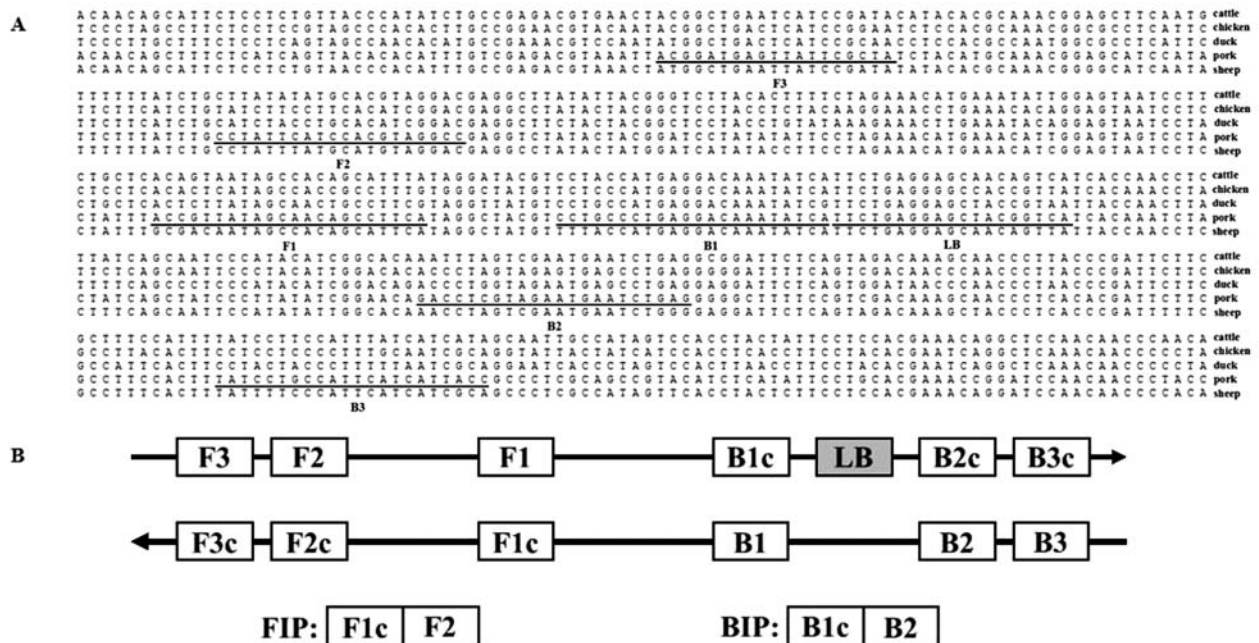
A

ACAACAGCATTCTCCTCTGTTACCCATATCTGCCGAGACGTGAACTACGGCTGAATCATCCGATACATACACGCAAACGGAGCTTCAATG cattle
TCCCTAGCCTTCTCCTCCGTAGCCCACACTTGCCGGAACGTACAATACGGCTGACTCATCCGGAATCTCCACGCAAACGGCGCCTCATTC chicken
TCCCTTGCTTTCTCCTCAGTAGCCAACACATGCCGAAACGTCCAATATGGCTGACTCATCCGCAACCTCCACGCCAATGGCGCCTCATTC duck
ACAACAGCATTTTCCTCATCAGTTACACACATTTGTCGAGACGTAAATTACGGATGAGTTATTCGCTATCTACATGCAAACGGAGCATCCATA pork
ACAACAGCATTCTCCTCTGTAACCCACATTTGCCGAGACGTGAACTATGGCTGAATTATCCGATATATACACGCAAACGGGGCATCAATA sheep
F3

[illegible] cattle
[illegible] chicken
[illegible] duck
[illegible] pork
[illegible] sheep
F2

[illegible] cattle
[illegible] chicken
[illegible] duck
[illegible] pork
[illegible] sheep
F1 B1 LB

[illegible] cattle
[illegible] chicken
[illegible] duck
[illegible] pork
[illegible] sheep
B2

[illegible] cattle
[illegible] chicken
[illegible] duck
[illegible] pork
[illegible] sheep
B3

B

F3 F2 F1 B1c LB B2c B3c

F3c F2c F1c B1 B2 B3

FIP: F1c F2

BIP: B1c B2